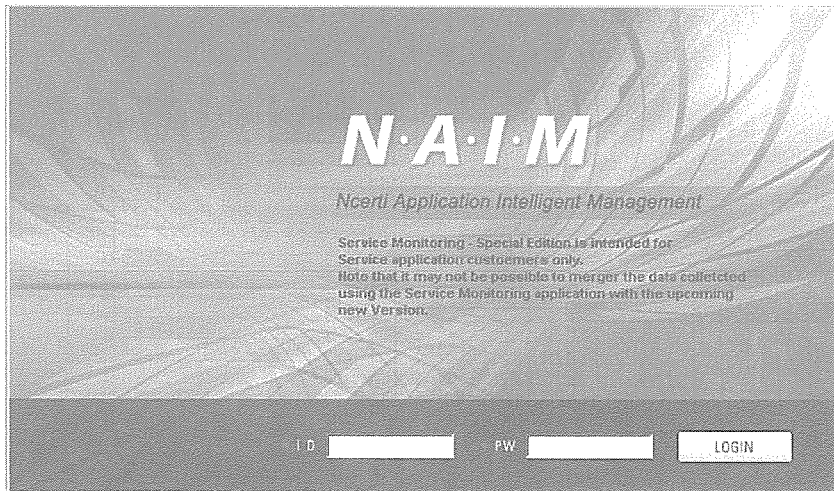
N·A·I·M

Ncerti Application Intelligent Management

Service Monitoring - Special Edition is intended for Service application custoemers only.
Note that it may not be possible to merger the data colletcted using the Service Monitoring application with the upcoming new Version.

I D

PW

LOGIN